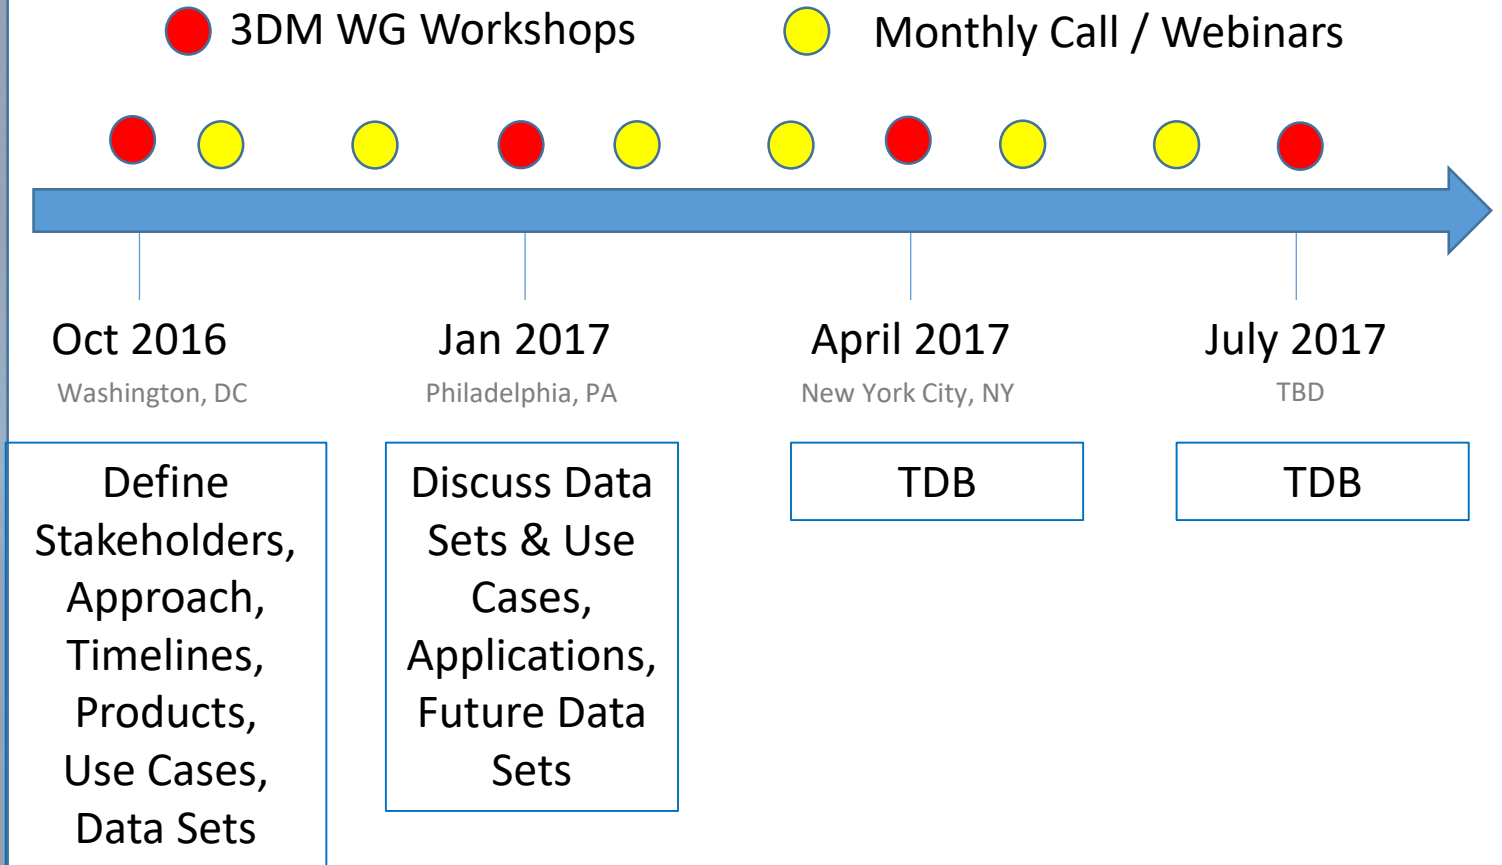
3DM WG Workshops

Monthly Call / Webinars

Oct 2016
Washington, DC

Jan 2017
Philadelphia, PA

April 2017
New York City, NY

July 2017
TBD

Define Stakeholders, Approach, Timelines, Products, Use Cases, Data Sets

Discuss Data Sets & Use Cases, Applications, Future Data Sets

TDB

TDB